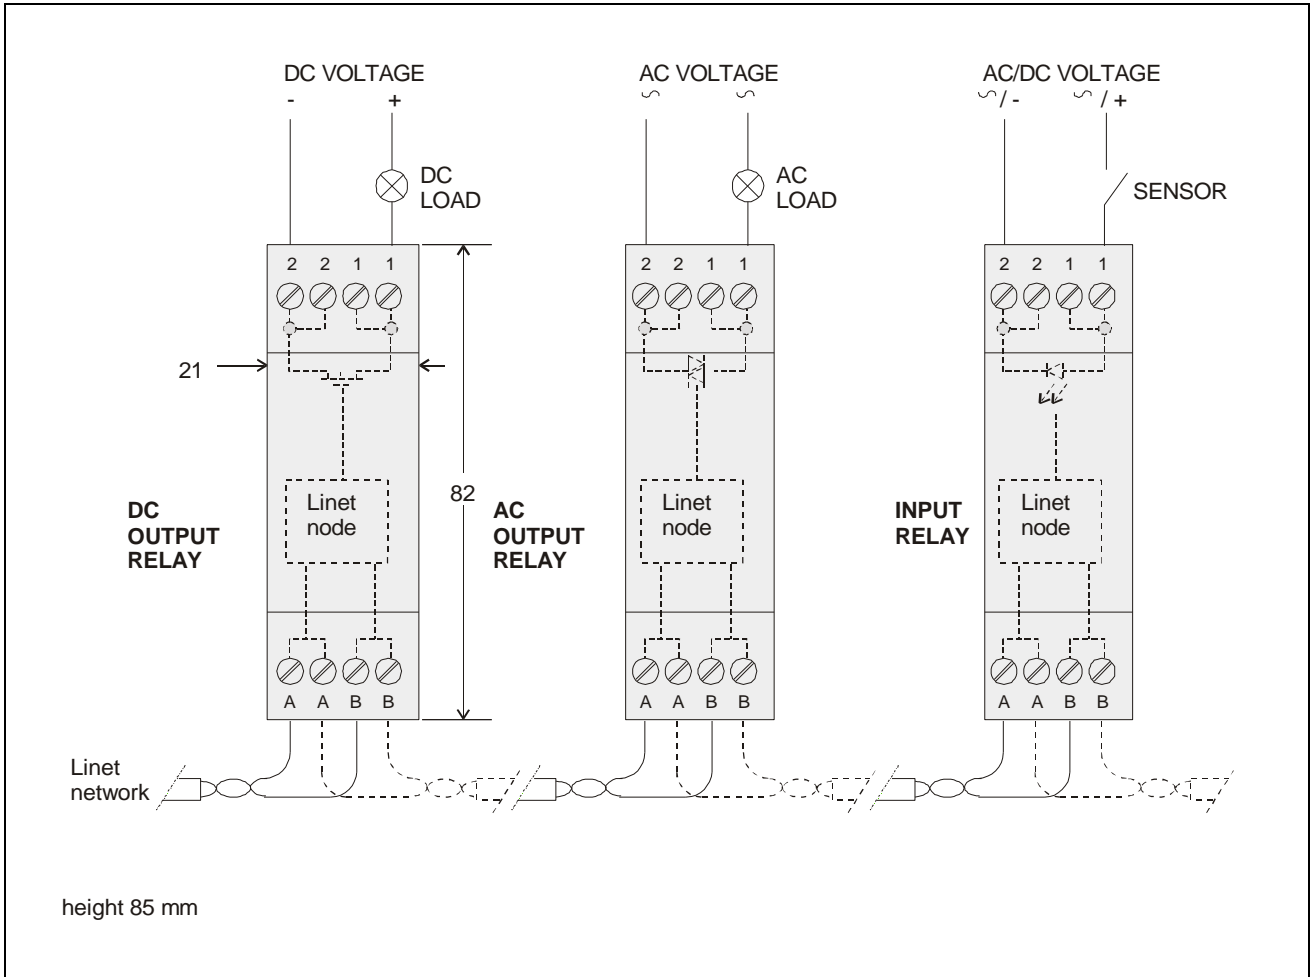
DC VOLTAGE
- +

DC LOAD

AC VOLTAGE
∽ ∽

AC LOAD

AC/DC VOLTAGE
∽/ - ∽ / +

SENSOR

2 2 1 1

2 2 1 1

2 2 1 1

21

82

Linet node

Linet node

Linet node

**DC OUTPUT RELAY**

**AC OUTPUT RELAY**

**INPUT RELAY**

A A B B

A A B B

A A B B

Linet network

height 85 mm